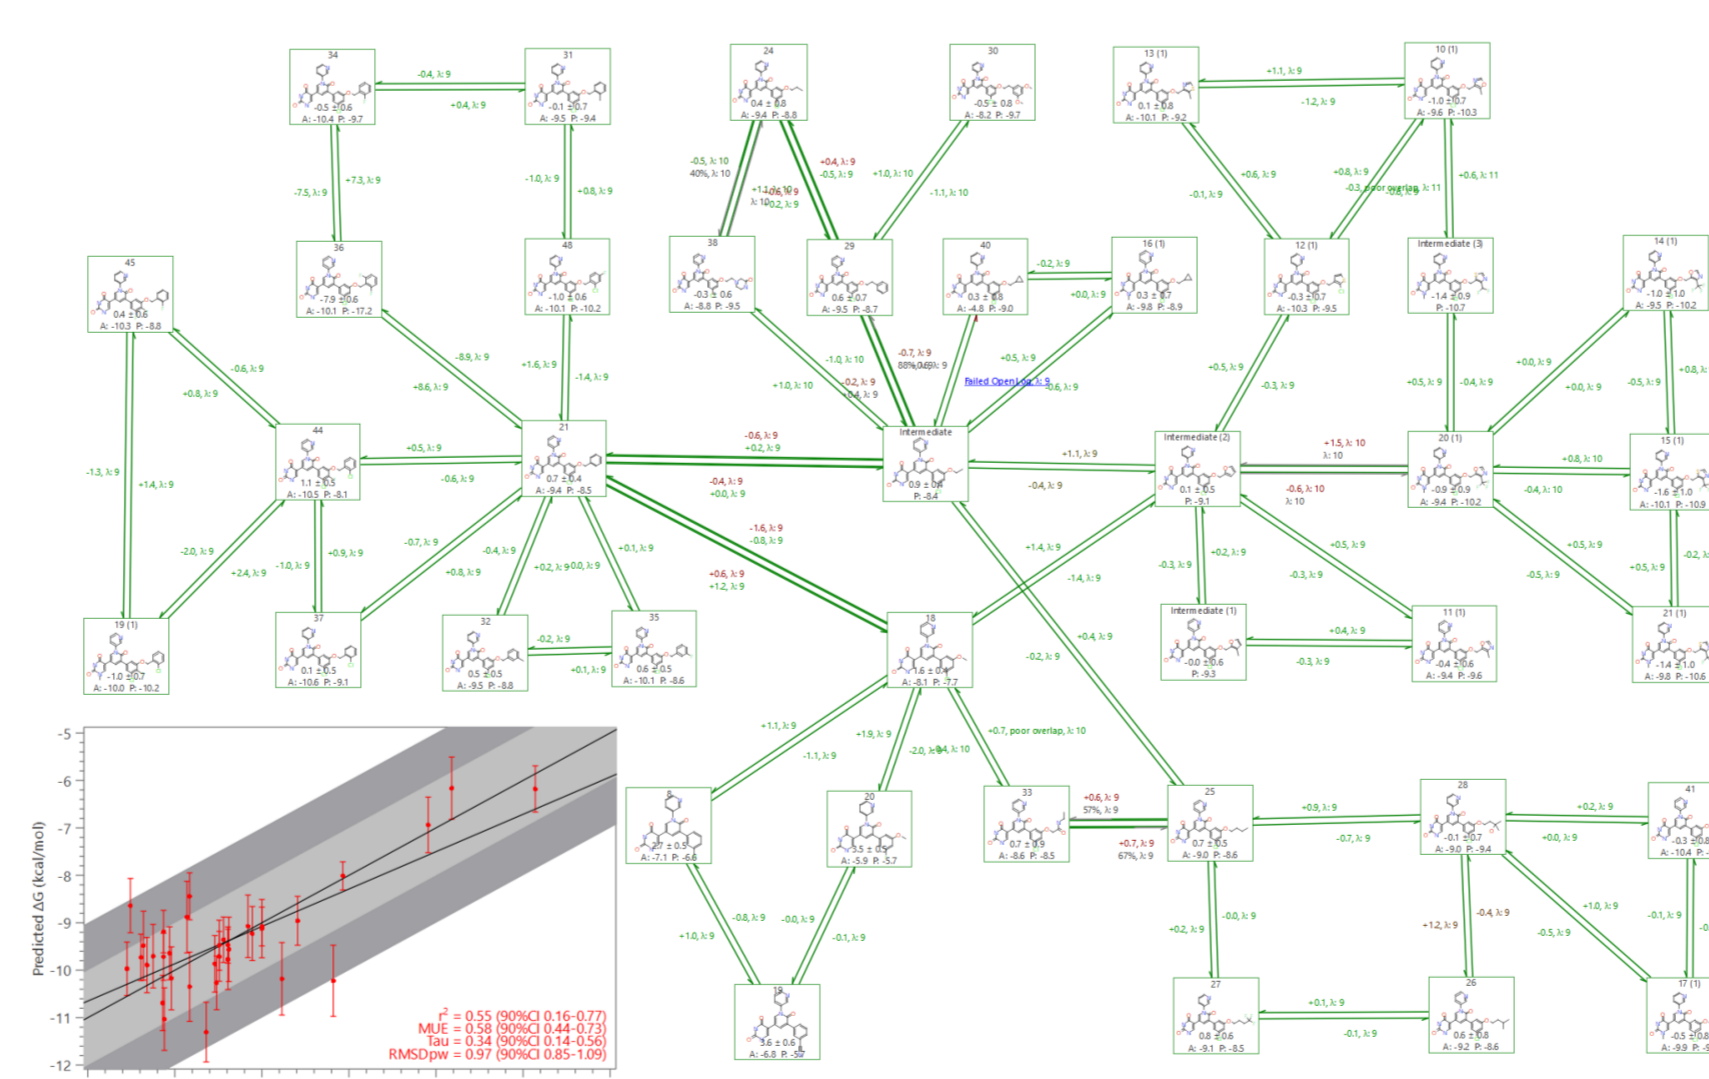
34
-0.5 ± 0.6
A: -10.4 P: -9.7

31
-0.1 ± 0.7
A: -9.5 P: -9.4

-0.4, λ: 9
+0.4, λ: 9

-7.5, λ: 9
+7.3, λ: 9
-1.0, λ: 9
+0.8, λ: 9

36
-7.9 ± 0.6
A: -10.1 P: -17.2

48
-1.0 ± 0.6
A: -10.1 P: -10.2

45
0.4 ± 0.6
A: -10.3 P: -8.8

24
0.4 ± 0.8
A: -9.4 P: -8.8

30
-0.5 ± 0.8
A: -8.2 P: -9.7

13 (1)
0.1 ± 0.8
A: -10.1 P: -9.2

10 (1)
-1.0 ± 0.7
A: -9.6 P: -10.3

+1.1, λ: 9
-1.2, λ: 9

-0.5, λ: 10
40%, λ: 10
+1.1, λ: 10
λ: 10
-0.2, λ: 9
+0.4, λ: 9
-0.5, λ: 9
+1.0, λ: 10
-1.1, λ: 10
-0.1, λ: 9
+0.6, λ: 9
+0.8, λ: 9
-0.3, poor overlap, λ: 11
+0.6, λ: 11

38
-0.3 ± 0.6
A: -8.8 P: -9.5

29
0.6 ± 0.7
A: -9.5 P: -8.7

40
0.3 ± 0.8
A: -4.8 P: -9.0

16 (1)
0.3 ± 0.7
A: -9.8 P: -8.9

-0.2, λ: 9
+0.0, λ: 9

12 (1)
-0.3 ± 0.7
A: -10.3 P: -9.5

Intermediate (3)
-1.4 ± 0.9
P: -10.7

14 (1)
-1.0 ± 1.0
A: -9.5 P: -10.2

-0.6, λ: 9
+0.8, λ: 9
-8.9, λ: 9
+8.6, λ: 9
+1.6, λ: 9
-1.4, λ: 9
-1.0, λ: 10
+1.0, λ: 10
-0.7, λ: 9
88%
-0.2, λ: 9
-0.4, λ: 9
+0.5, λ: 9
Failed Open Log, λ: 9
-0.6, λ: 9
+0.5, λ: 9
-0.3, λ: 9
+0.5, λ: 9
-0.4, λ: 9
+0.0, λ: 9
+0.0, λ: 9
-0.5, λ: 9
+0.8

44
1.1 ± 0.5
A: -10.5 P: -8.1

21
0.7 ± 0.4
A: -9.4 P: -8.5

Intermediate
0.9 ± 0.4
P: -8.4

Intermediate (2)
0.1 ± 0.5
P: -9.1

20 (1)
-0.9 ± 0.9
A: -9.4 P: -10.2

15 (1)
-1.6 ± 1.0
A: -10.1 P: -10.9

+0.5, λ: 9
-0.6, λ: 9
-0.6, λ: 9
+0.2, λ: 9
-0.4, λ: 9
+0.0, λ: 9
+1.1, λ: 9
-0.4, λ: 9
+1.5, λ: 10
λ: 10
-0.6, λ: 10
λ: 10
+0.8, λ: 10
-0.4, λ: 10

-1.3, λ: 9
+1.4, λ: 9
-2.0, λ: 9
+2.4, λ: 9
-1.0, λ: 9
+0.9, λ: 9
-0.7, λ: 9
+0.8, λ: 9
-0.4, λ: 9
+0.2, λ: 9
0.0, λ: 9
+0.1, λ: 9
-1.6, λ: 9
-0.8, λ: 9
+0.6, λ: 9
+1.2, λ: 9
+1.4, λ: 9
-1.4, λ: 9
-0.3, λ: 9
+0.2, λ: 9
+0.5, λ: 9
-0.3, λ: 9
+0.5, λ: 9
-0.5, λ: 9
+0.5, λ: 9
-0.2

19 (1)
-1.0 ± 0.7
A: -10.0 P: -10.2

37
0.1 ± 0.5
A: -10.6 P: -9.1

32
0.5 ± 0.5
A: -9.5 P: -8.8

35
0.6 ± 0.5
A: -10.1 P: -8.6

-0.2, λ: 9
+0.1, λ: 9

18
-1.6 ± 0.4
A: -8.1 P: -7.7

Intermediate (1)
-0.0 ± 0.6
P: -9.3

11 (1)
-0.4 ± 0.6
A: -9.4 P: -9.6

21 (1)
-1.4 ± 1.0
A: -9.8 P: -10.6

+0.4, λ: 9
-0.3, λ: 9
+0.4, λ: 9
-0.2, λ: 9

+1.1, λ: 9
-1.1, λ: 9
+1.9, λ: 9
-2.0, λ: 9
-0.4, λ: 10
+0.7, poor overlap, λ: 10

8
2.7 ± 0.6
A: -7.1 P: -6.6

20
3.5 ± 0.5
A: -5.9 P: -5.7

33
0.7 ± 0.9
A: -8.6 P: -8.5

+0.6, λ: 9
57%, λ: 9
+0.7, λ: 9
67%, λ: 9

25
0.7 ± 0.5
A: -9.0 P: -8.6

28
-0.1 ± 0.7
A: -9.0 P: -9.4

41
-0.3 ± 0.8
A: -10.4 P: -

+0.9, λ: 9
-0.7, λ: 9
+0.2, λ: 9
+0.0, λ: 9

+1.0, λ: 9
-0.8, λ: 9
-0.0, λ: 9
-0.1, λ: 9
+0.2, λ: 9
-0.0, λ: 9
+1.2, λ: 9
-0.4, λ: 9
+1.0, λ: 9
-0.5, λ: 9
-0.1, λ: 9

19
3.6 ± 0.6
A: -6.8 P: -5.7

27
0.8 ± 0.6
A: -9.1 P: -8.5

26
0.6 ± 0.8
A: -9.2 P: -8.6

17 (1)
-0.5 ± 0.8
A: -9.9 P: -

+0.1, λ: 9
-0.1, λ: 9

Predicted ΔG (kcal/mol)
-5
-6
-7
-8
-9
-10
-11
-12
$r^2$ = 0.55 (90%CI 0.16-0.77)
MUE = 0.58 (90%CI 0.44-0.73)
Tau = 0.34 (90%CI 0.14-0.56)
RMSDpw = 0.97 (90%CI 0.85-1.09)